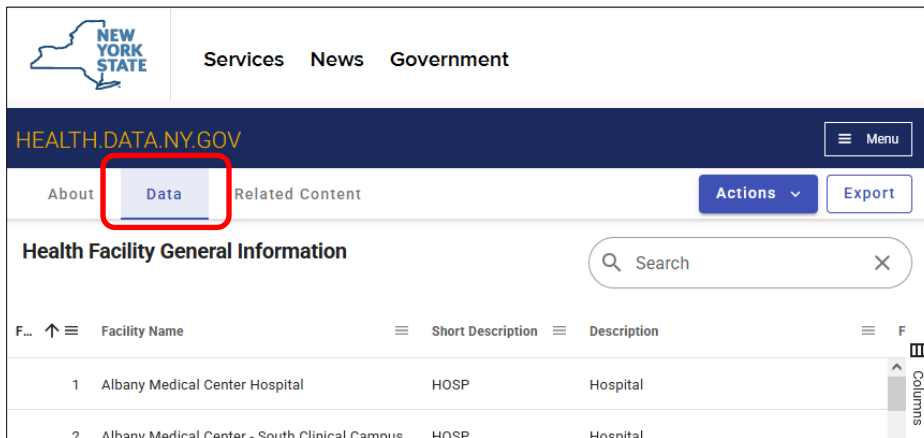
NEW YORK STATE

Services News Government

HEALTH.DATA.NY.GOV

Menu

About Data Related Content

Actions Export

Health Facility General Information

Search

| F... | Facility Name | Short Description | Description | F |
|---|---|---|---|---|
| 1 | Albany Medical Center Hospital | HOSP | Hospital | |
| 2 | Albany Medical Center - South Clinical Campus | HOSP | Hospital | |

Columns